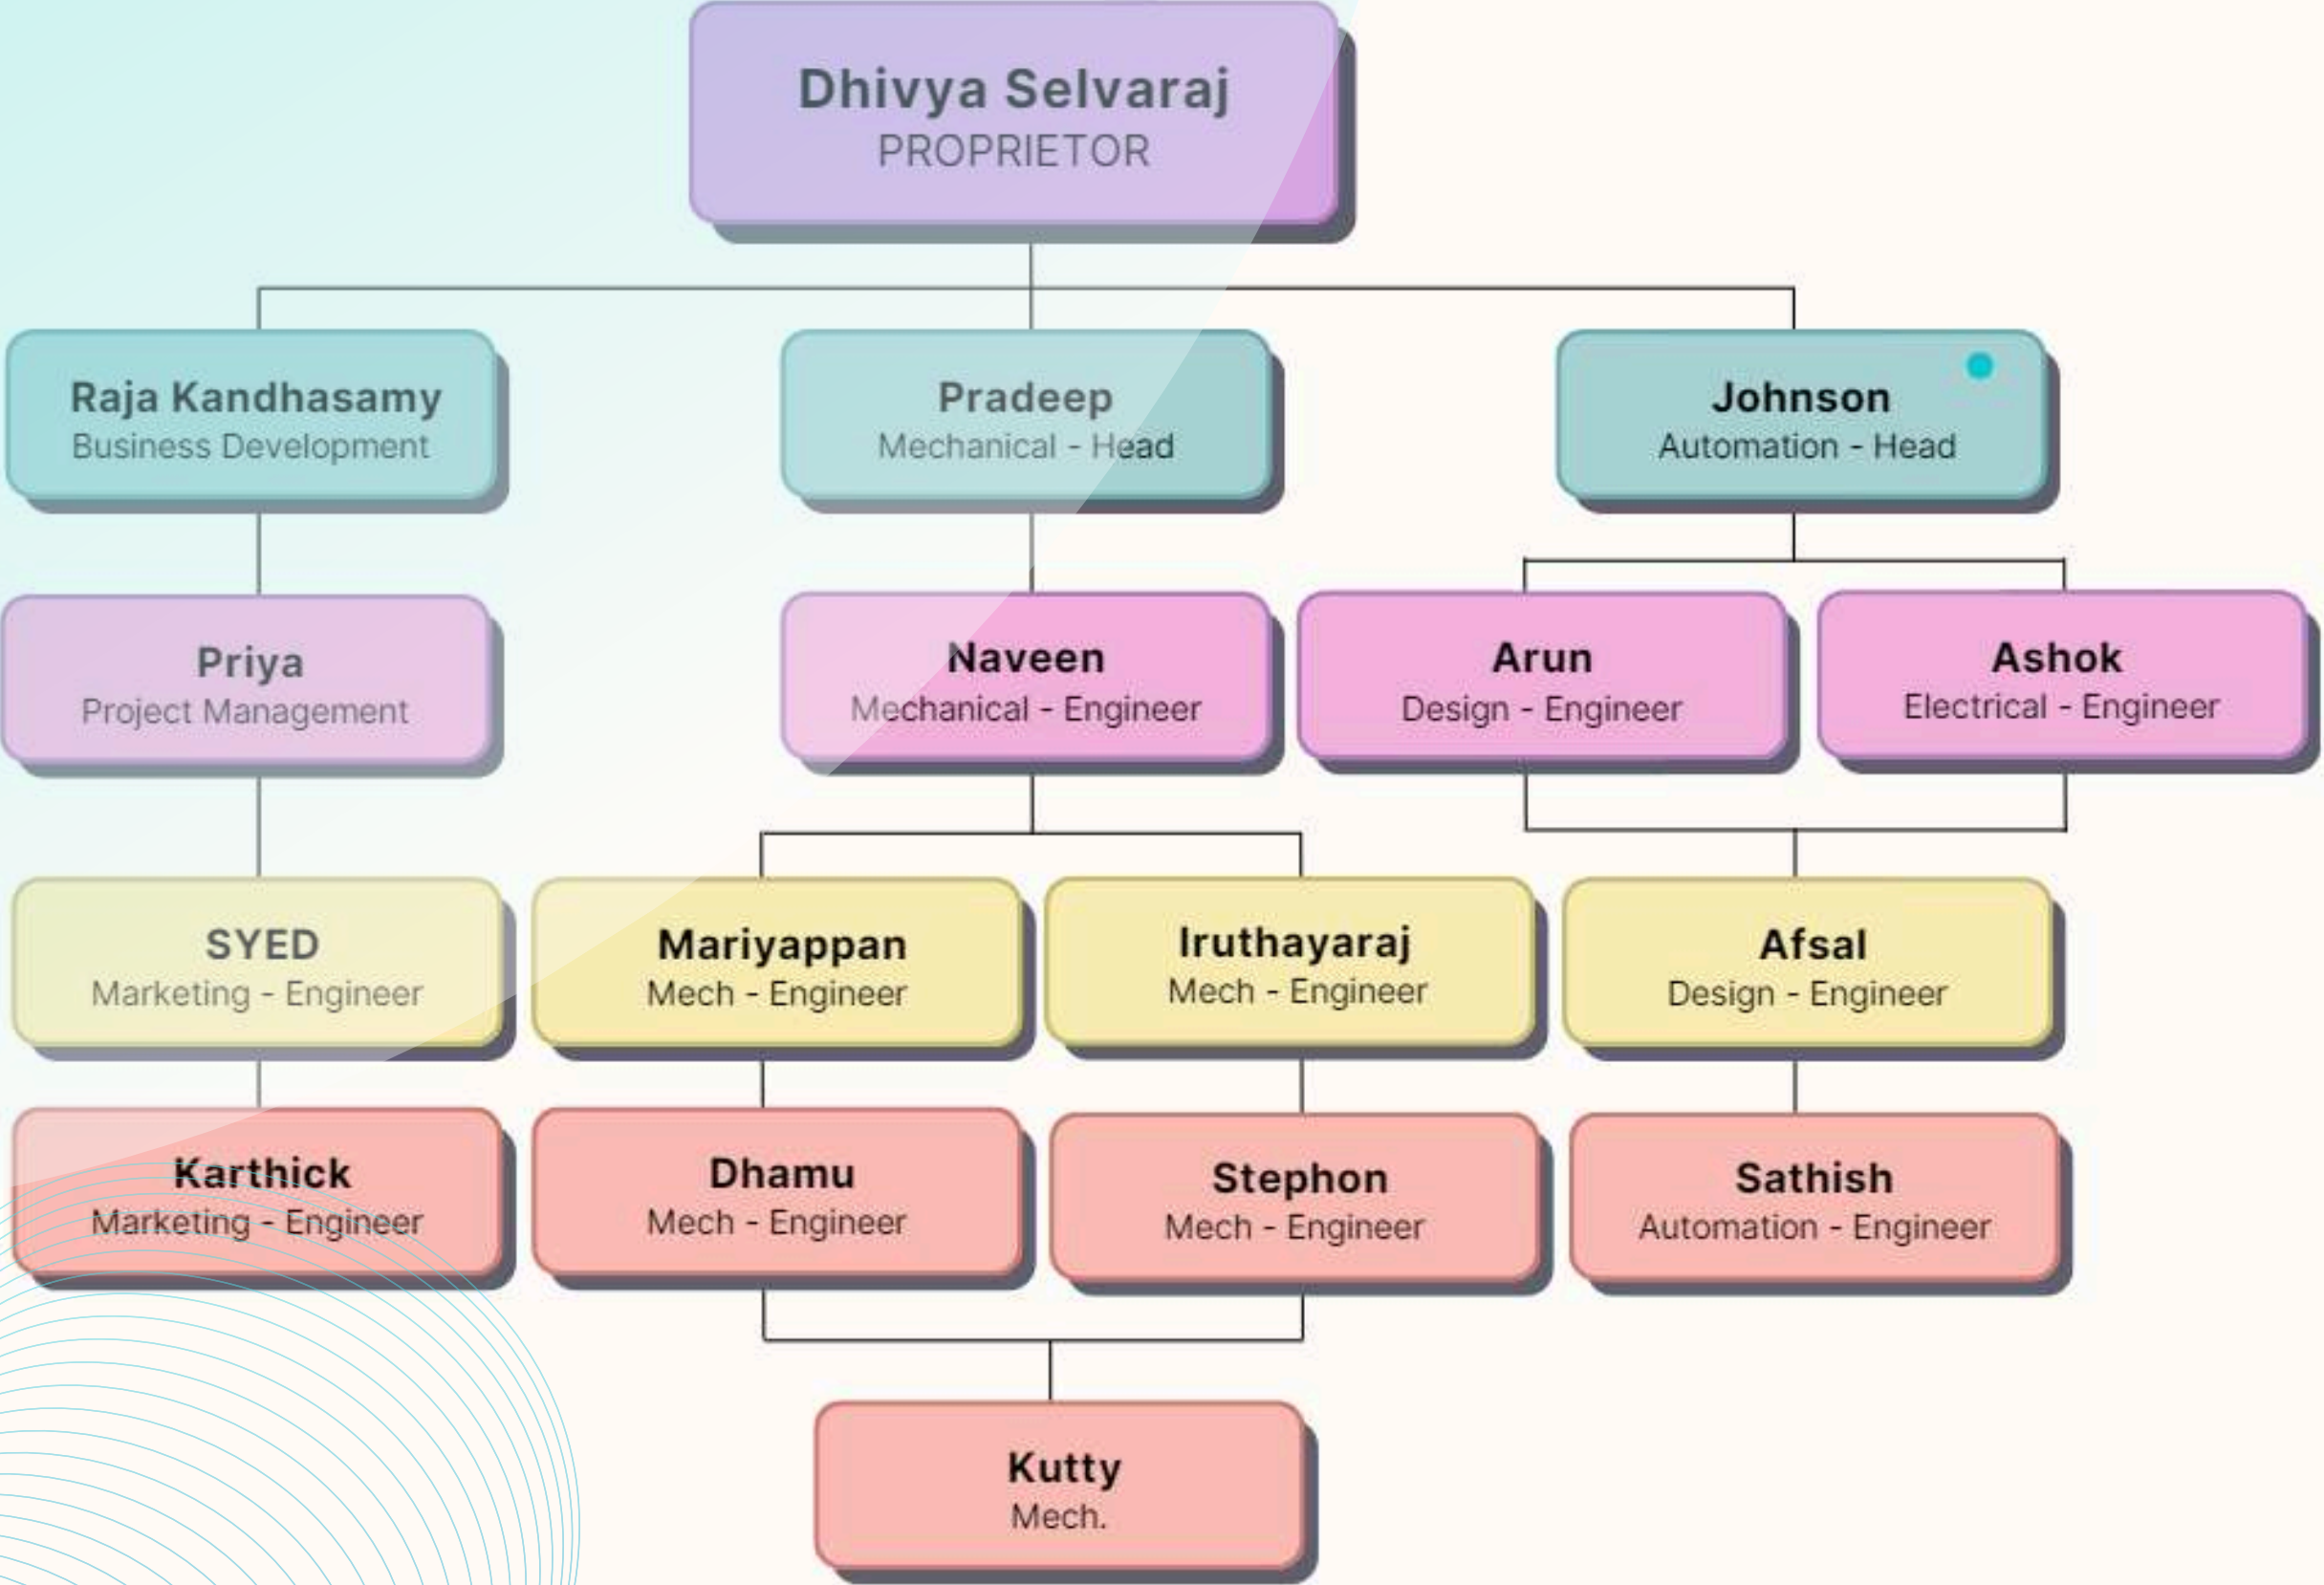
Dhivya Selvaraj
PROPRIETOR

Raja Kandhasamy
Business Development

Pradeep
Mechanical - Head

Johnson
Automation - Head

Priya
Project Management

Naveen
Mechanical - Engineer

Arun
Design - Engineer

Ashok
Electrical - Engineer

SYED
Marketing - Engineer

Mariyappan
Mech - Engineer

Iruthayaraj
Mech - Engineer

Afsal
Design - Engineer

Karthick
Marketing - Engineer

Dhamu
Mech - Engineer

Stephon
Mech - Engineer

Sathish
Automation - Engineer

Kutty
Mech.